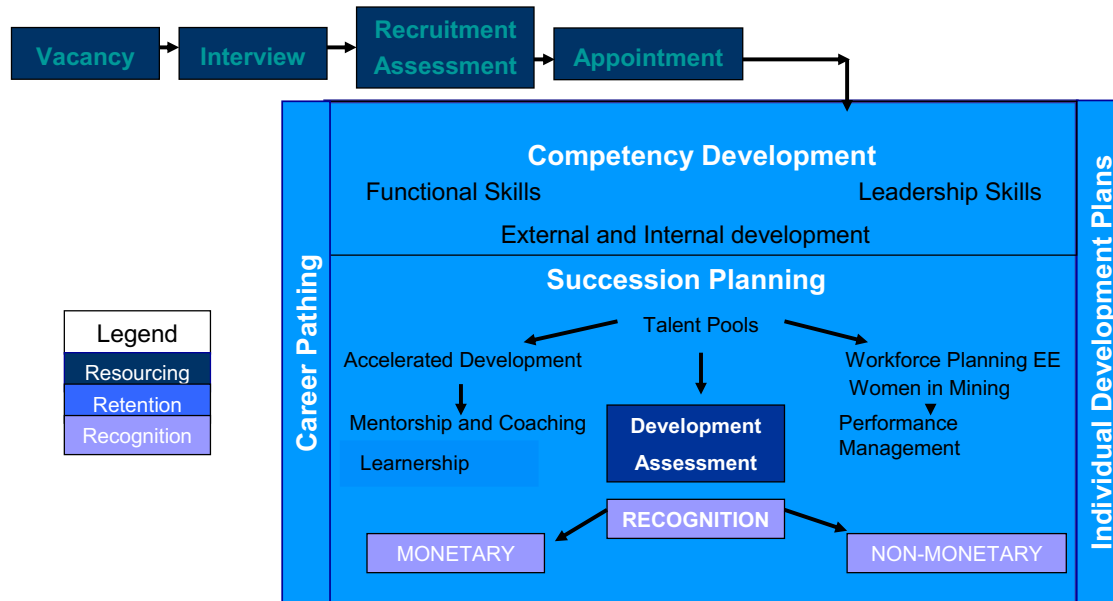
Vacancy

Interview

Recruitment Assessment

Appointment

Career Pathing

Competency Development

Functional Skills

Leadership Skills

External and Internal development

Succession Planning

Talent Pools

Accelerated Development

Mentorship and Coaching

Learnership

Development Assessment

Workforce Planning EE

Women in Mining

Performance Management

RECOGNITION

MONETARY

NON-MONETARY

Individual Development Plans

Legend

Resourcing

Retention

Recognition